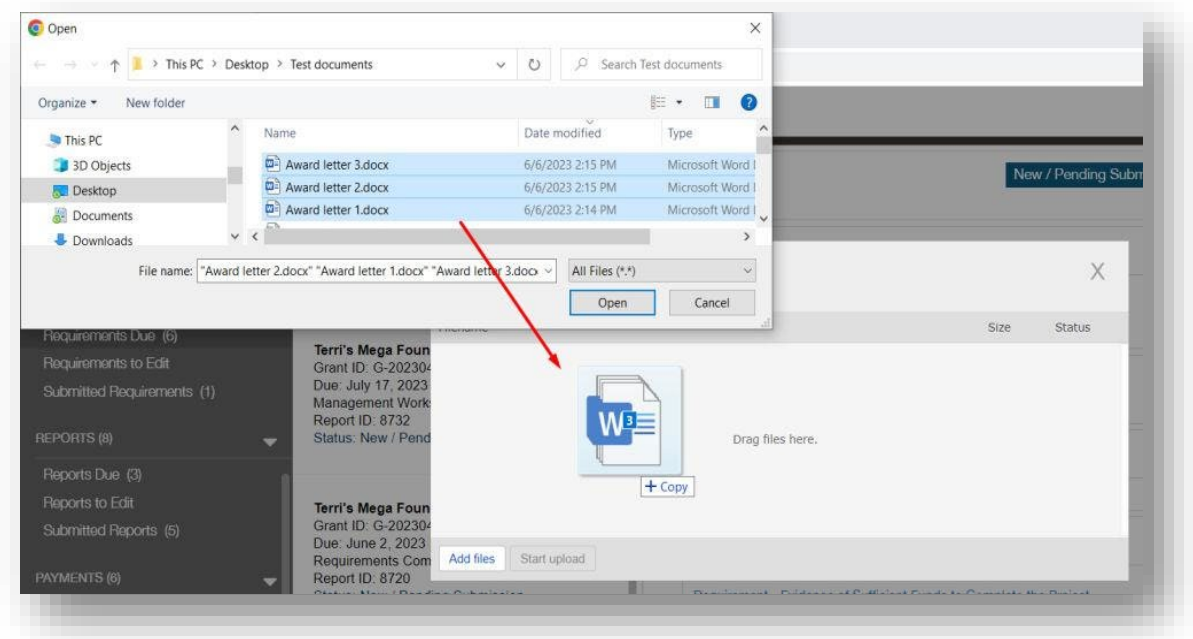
Open

This PC > Desktop > Test documents

Search Test documents

Organize ▾ New folder

This PC
3D Objects
Desktop
Documents
Downloads

| Name | Date modified | Type |
|---|---|---|
| Award letter 3.docx | 6/6/2023 2:15 PM | Microsoft Word I |
| Award letter 2.docx | 6/6/2023 2:15 PM | Microsoft Word I |
| Award letter 1.docx | 6/6/2023 2:14 PM | Microsoft Word I |

File name: "Award letter 2.docx" "Award letter 1.docx" "Award letter 3.docx

All Files (*.*)

Open Cancel

New / Pending Subm

X

Size Status

Requirements Due (6)
Requirements to Edit
Submitted Requirements (1)

REPORTS (8)

Reports Due (3)
Reports to Edit
Submitted Reports (5)

PAYMENTS (6)

Terri's Mega Foun
Grant ID: G-202304
Due: July 17, 2023
Management Work
Report ID: 8732
Status: New / Pend

Terri's Mega Foun
Grant ID: G-202304
Due: June 2, 2023
Requirements Com
Report ID: 8720

Drag files here.

+ Copy

Add files Start upload